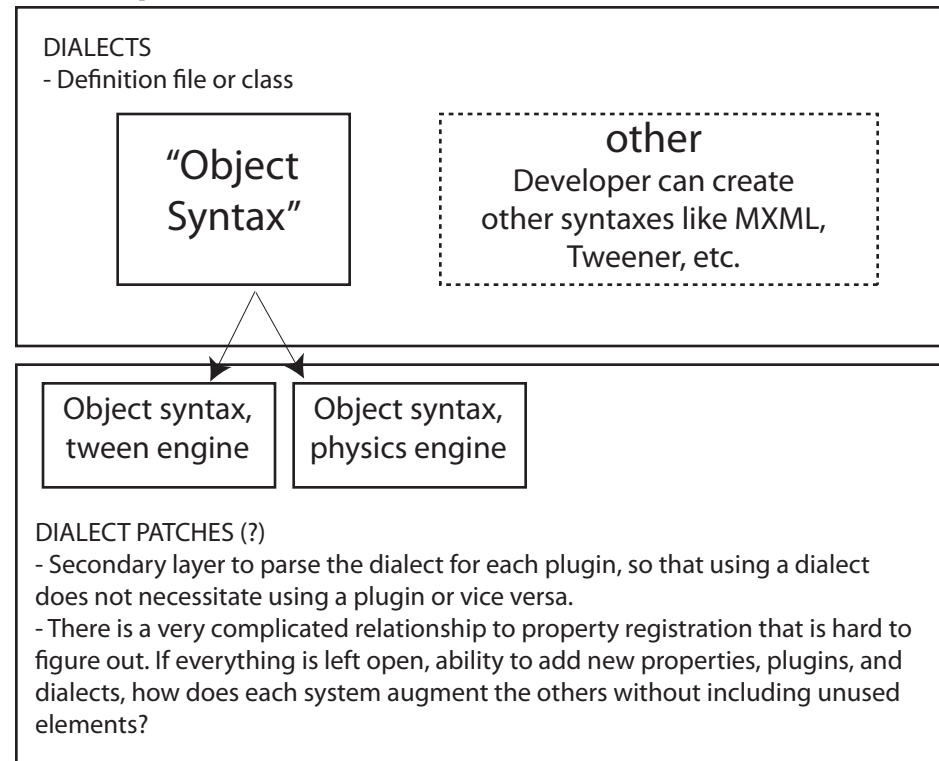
DIALECTS
- Definition file or class

“Object Syntax”

other
Developer can create other syntaxes like MXML, Tweener, etc.

Object syntax, tween engine

Object syntax, physics engine

DIALECT PATCHES (?)
- Secondary layer to parse the dialect for each plugin, so that using a dialect does not necessitate using a plugin or vice versa.
- There is a very complicated relationship to property registration that is hard to figure out. If everything is left open, ability to add new properties, plugins, and dialects, how does each system augment the others without including unused elements?